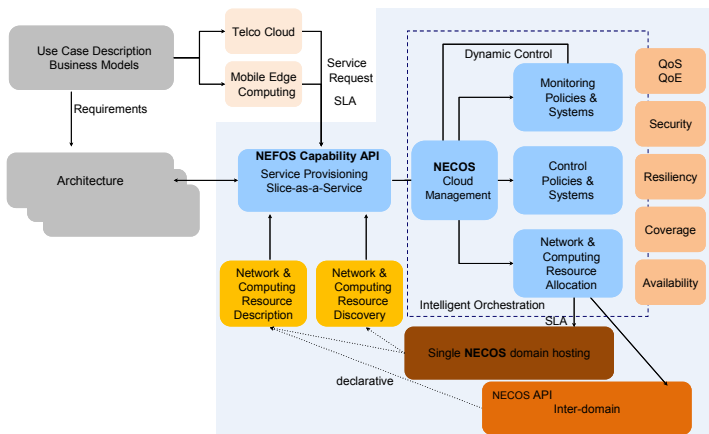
Use Case Description
Business Models

Telco Cloud

Mobile Edge Computing

Service Request

SLA

Requirements

Architecture

NEFOS Capability API
Service Provisioning
Slice-as-a-Service

Dynamic Control

NECOS
Cloud
Management

Monitoring Policies & Systems

Control Policies & Systems

Network & Computing Resource Allocation

QoS
QoE

Security

Resiliency

Coverage

Availability

Network & Computing Resource Description

Network & Computing Resource Discovery

Intelligent Orchestration

SLA

Single NECOS domain hosting

declarative

NECOS API
Inter-domain